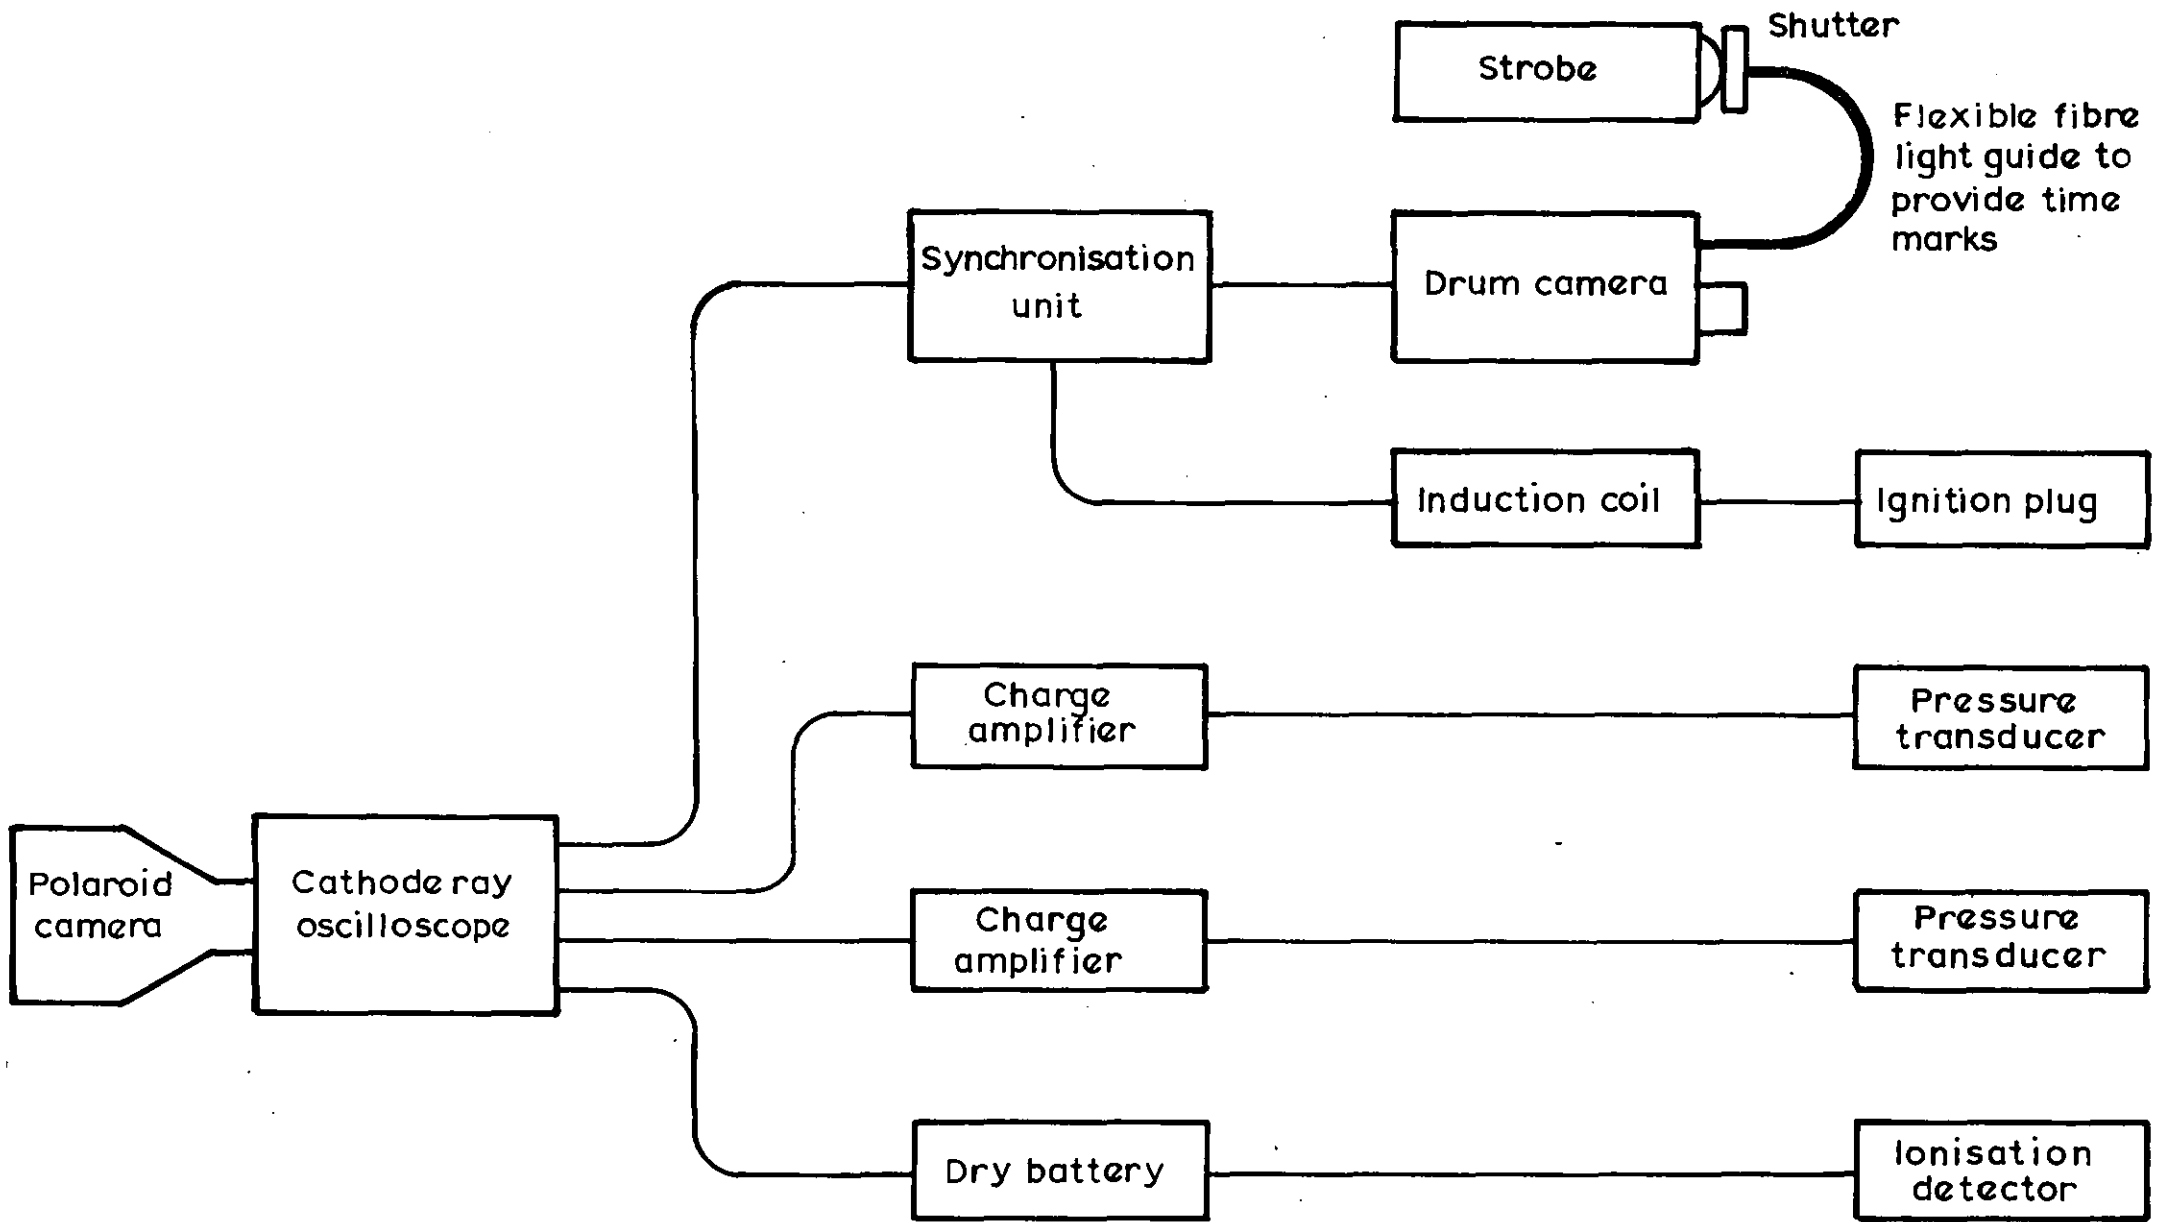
Shutter

Strobe

Flexible fibre light guide to provide time marks

Synchronisation unit

Drum camera

Induction coil

Ignition plug

Charge amplifier

Pressure transducer

Polaroid camera

Cathode ray oscilloscope

Charge amplifier

Pressure transducer

Dry battery

Ionisation detector